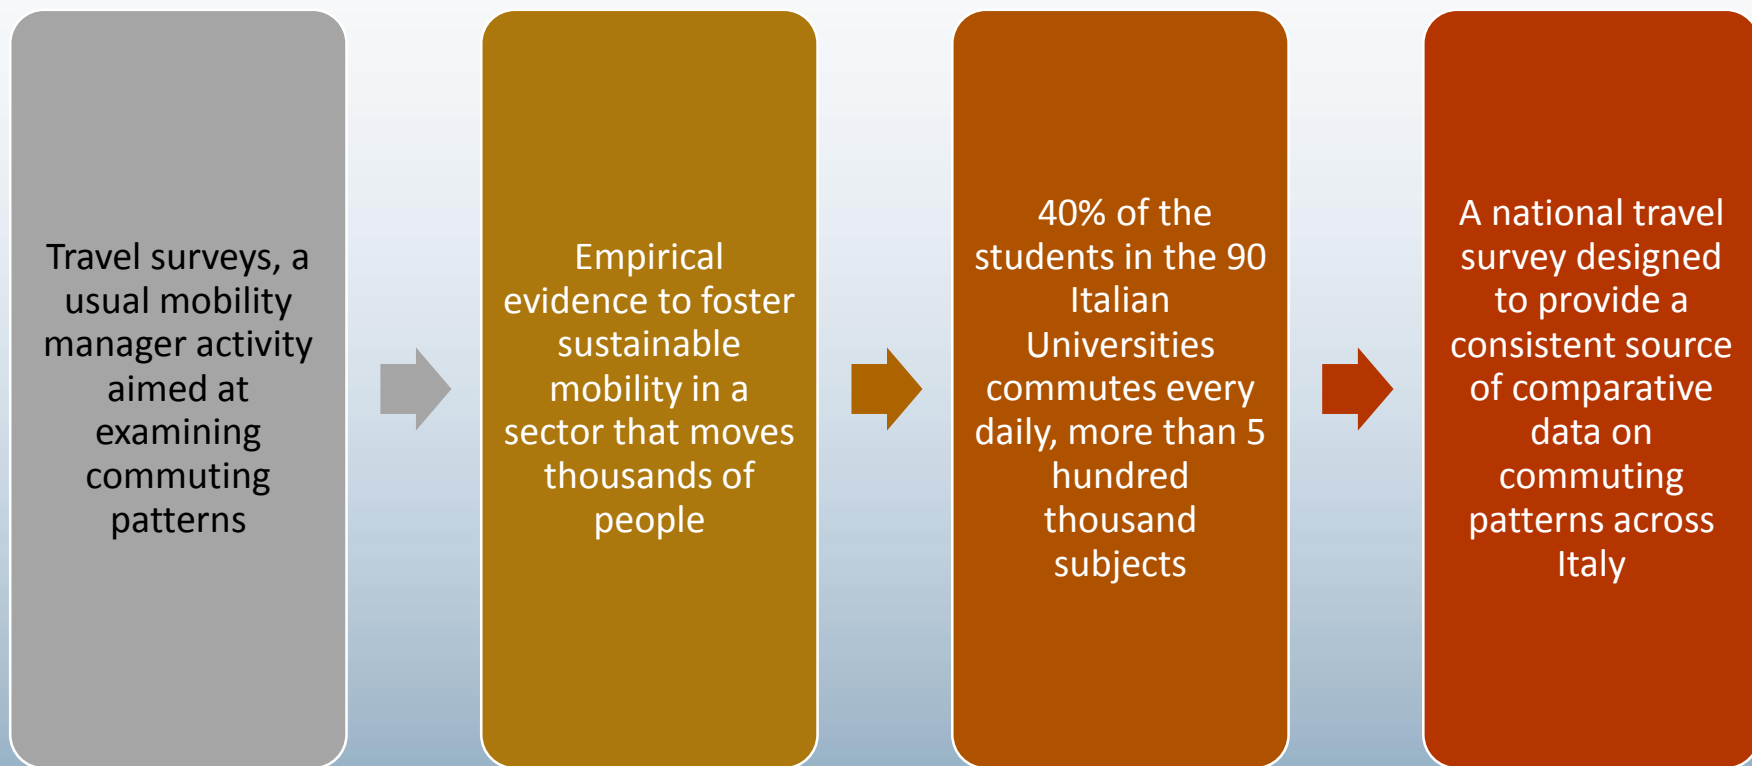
Travel surveys, a usual mobility manager activity aimed at examining commuting patterns

Empirical evidence to foster sustainable mobility in a sector that moves thousands of people

40% of the students in the 90 Italian Universities commutes every daily, more than 5 hundred thousand subjects

A national travel survey designed to provide a consistent source of comparative data on commuting patterns across Italy